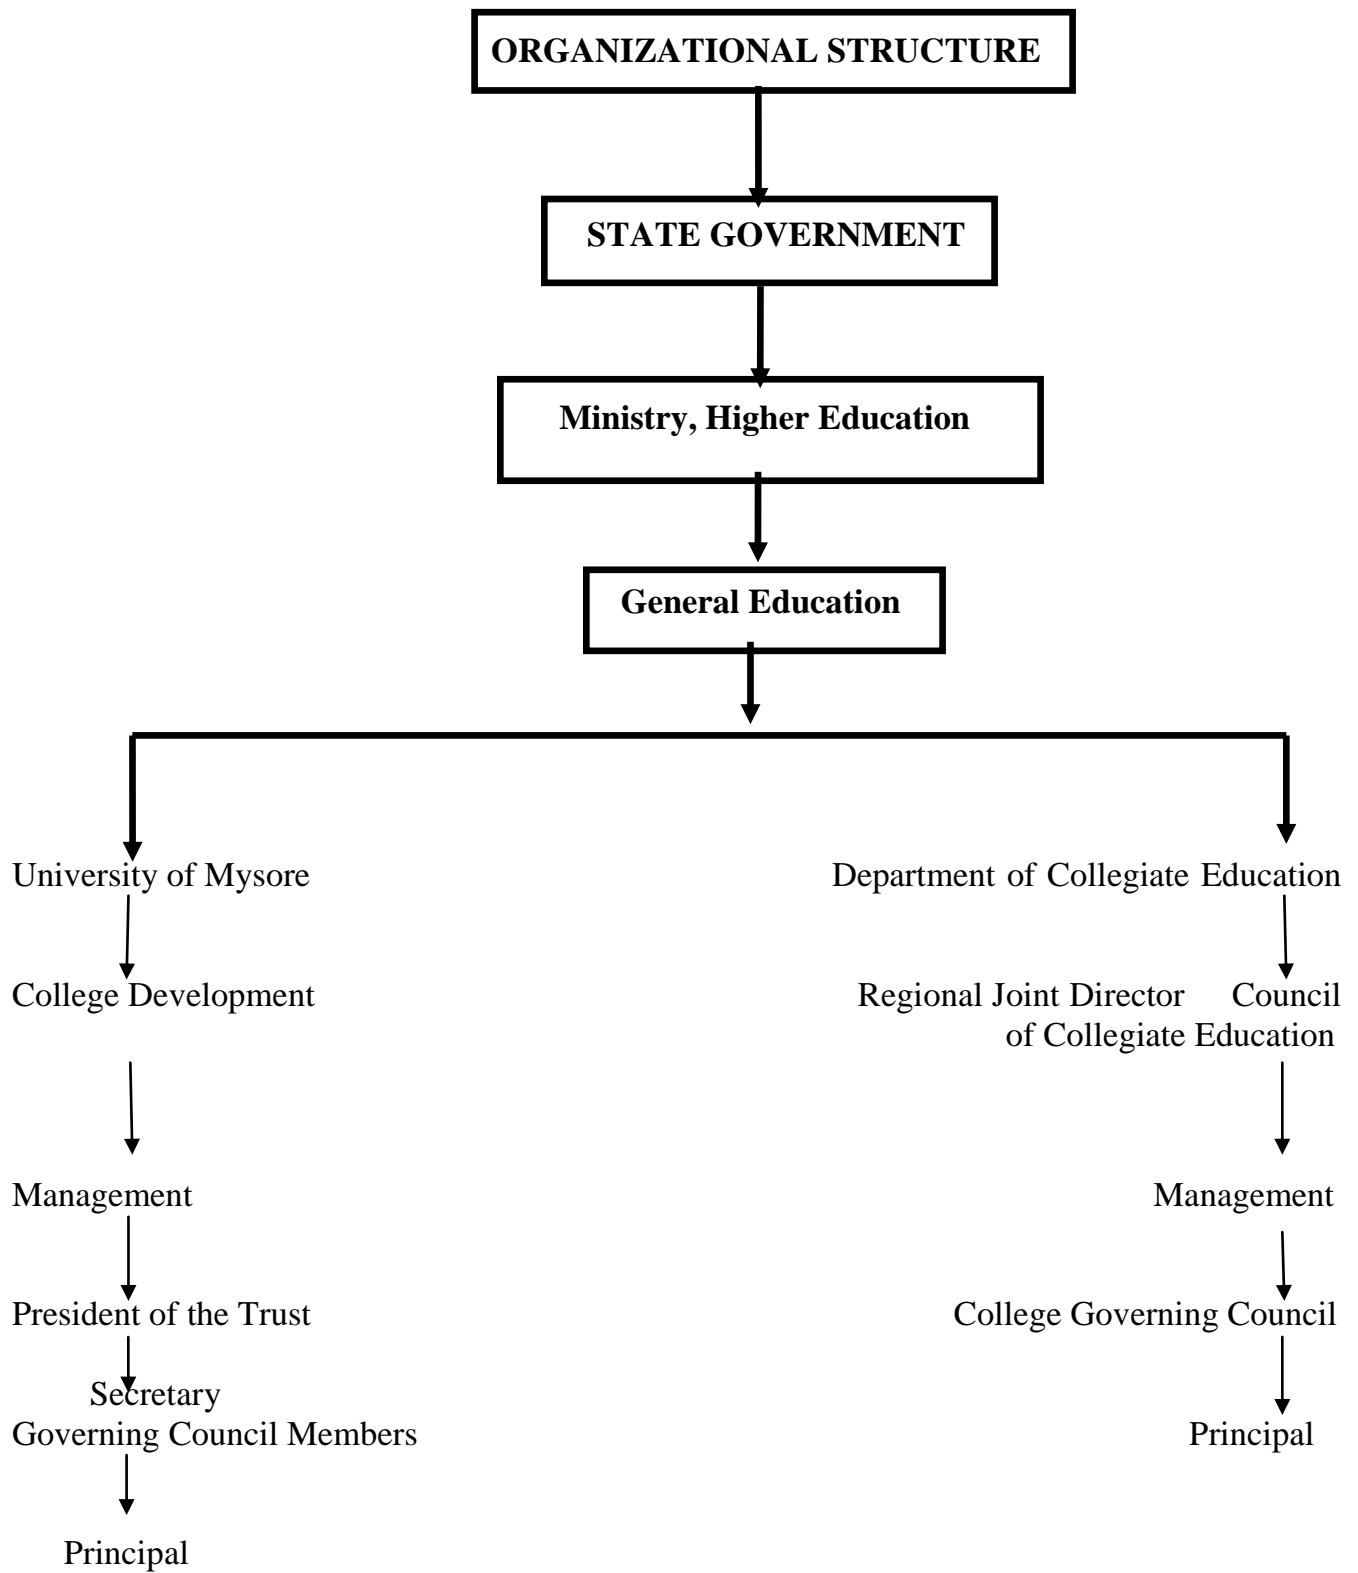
ORGANIZATIONAL STRUCTURE

STATE GOVERNMENT

Ministry, Higher Education

General Education

University of Mysore

College Development

Management

President of the Trust

Secretary
Governing Council Members

Principal

Department of Collegiate Education

Regional Joint Director Council of Collegiate Education

Management

College Governing Council

Principal